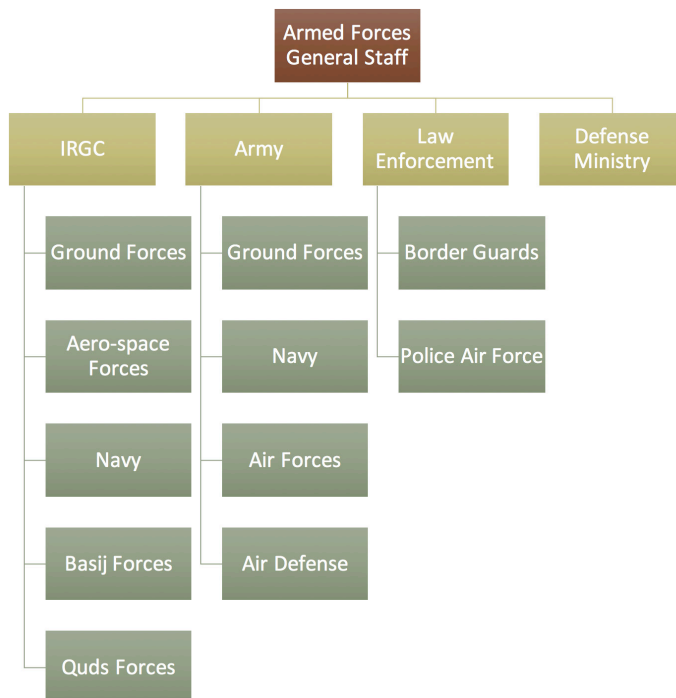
Armed Forces General Staff

IRGC

Ground Forces

Aero-space Forces

Navy

Basij Forces

Quds Forces

Army

Ground Forces

Navy

Air Forces

Air Defense

Law Enforcement

Border Guards

Police Air Force

Defense Ministry